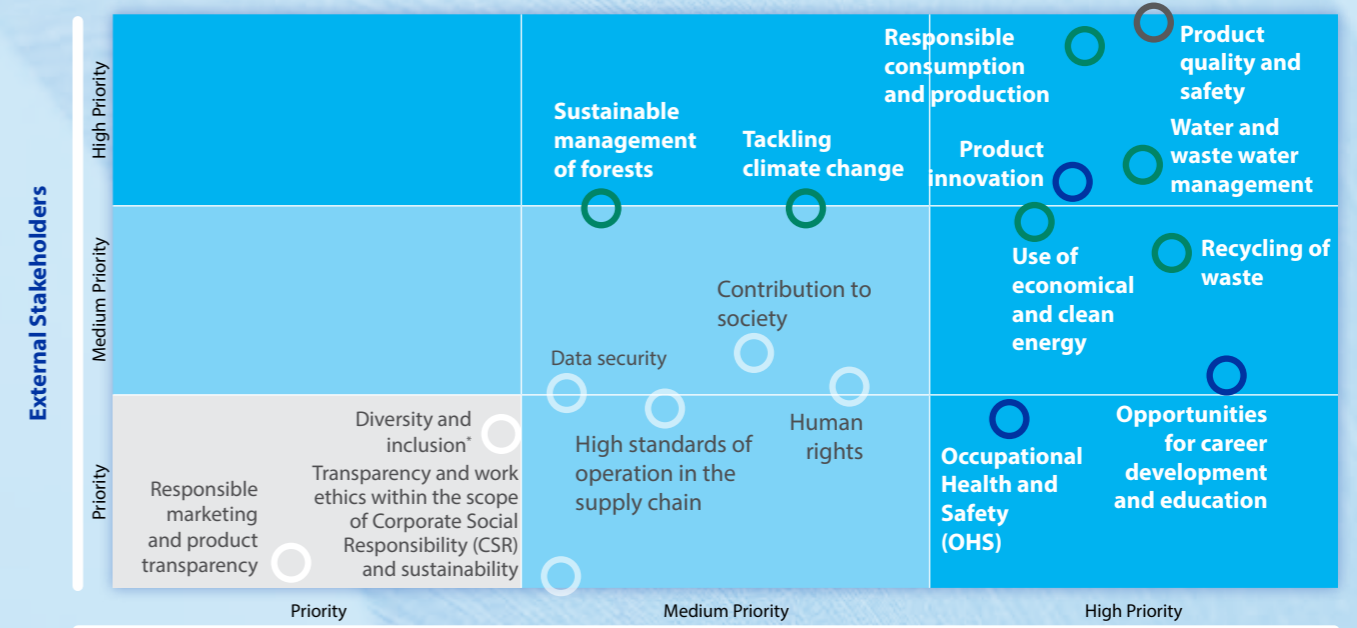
External Stakeholders

High Priority

Medium Priority

Priority

Sustainable management of forests

Tackling climate change

Responsible consumption and production

Product quality and safety

Product innovation

Water and waste water management

Use of economical and clean energy

Recycling of waste

Contribution to society

Data security

Human rights

Diversity and inclusion*

High standards of operation in the supply chain

Transparency and work ethics within the scope of Corporate Social Responsibility (CSR) and sustainability

Responsible marketing and product transparency

Occupational Health and Safety (OHS)

Opportunities for career development and education

Priority

Medium Priority

High Priority